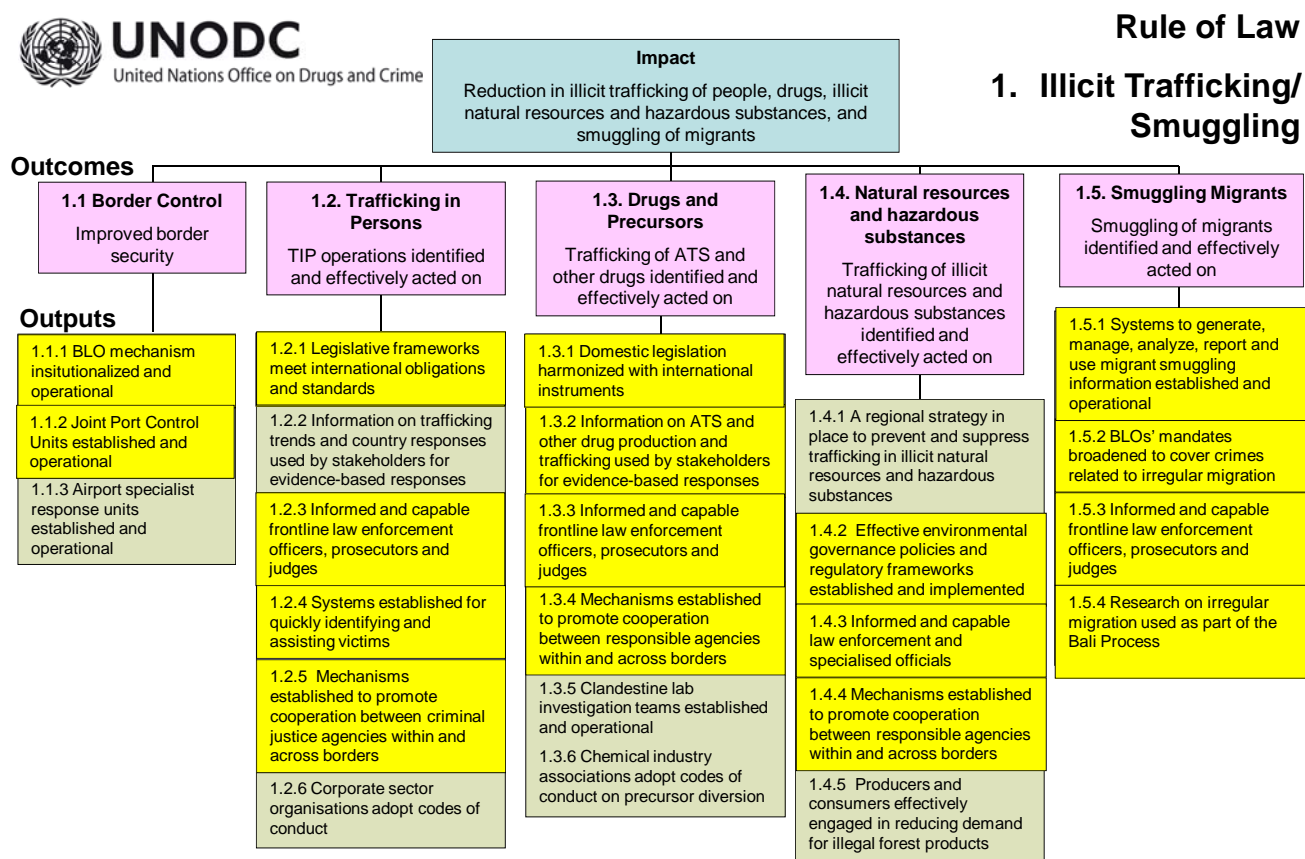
UNODC
United Nations Office on Drugs and Crime

Impact
Reduction in illicit trafficking of people, drugs, illicit natural resources and hazardous substances, and smuggling of migrants

Rule of Law

1. Illicit Trafficking/ Smuggling

Outcomes

1.1 Border Control
Improved border security

Outputs

1.1.1 BLO mechanism insitutionalized and operational

1.1.2 Joint Port Control Units established and operational

1.1.3 Airport specialist response units established and operational

1.2. Trafficking in Persons
TIP operations identified and effectively acted on

1.2.1 Legislative frameworks meet international obligations and standards

1.2.2 Information on trafficking trends and country responses used by stakeholders for evidence-based responses

1.2.3 Informed and capable frontline law enforcement officers, prosecutors and judges

1.2.4 Systems established for quickly identifying and assisting victims

1.2.5 Mechanisms established to promote cooperation between criminal justice agencies within and across borders

1.2.6 Corporate sector organisations adopt codes of conduct

1.3. Drugs and Precursors
Trafficking of ATS and other drugs identified and effectively acted on

1.3.1 Domestic legislation harmonized with international instruments

1.3.2 Information on ATS and other drug production and trafficking used by stakeholders for evidence-based responses

1.3.3 Informed and capable frontline law enforcement officers, prosecutors and judges

1.3.4 Mechanisms established to promote cooperation between responsible agencies within and across borders

1.3.5 Clandestine lab investigation teams established and operational

1.3.6 Chemical industry associations adopt codes of conduct on precursor diversion

1.4. Natural resources and hazardous substances
Trafficking of illicit natural resources and hazardous substances identified and effectively acted on

1.4.1 A regional strategy in place to prevent and suppress trafficking in illicit natural resources and hazardous substances

1.4.2 Effective environmental governance policies and regulatory frameworks established and implemented

1.4.3 Informed and capable law enforcement and specialised officials

1.4.4 Mechanisms established to promote cooperation between responsible agencies within and across borders

1.4.5 Producers and consumers effectively engaged in reducing demand for illegal forest products

1.5. Smuggling Migrants
Smuggling of migrants identified and effectively acted on

1.5.1 Systems to generate, manage, analyze, report and use migrant smuggling information established and operational

1.5.2 BLOs' mandates broadened to cover crimes related to irregular migration

1.5.3 Informed and capable frontline law enforcement officers, prosecutors and judges

1.5.4 Research on irregular migration used as part of the Bali Process